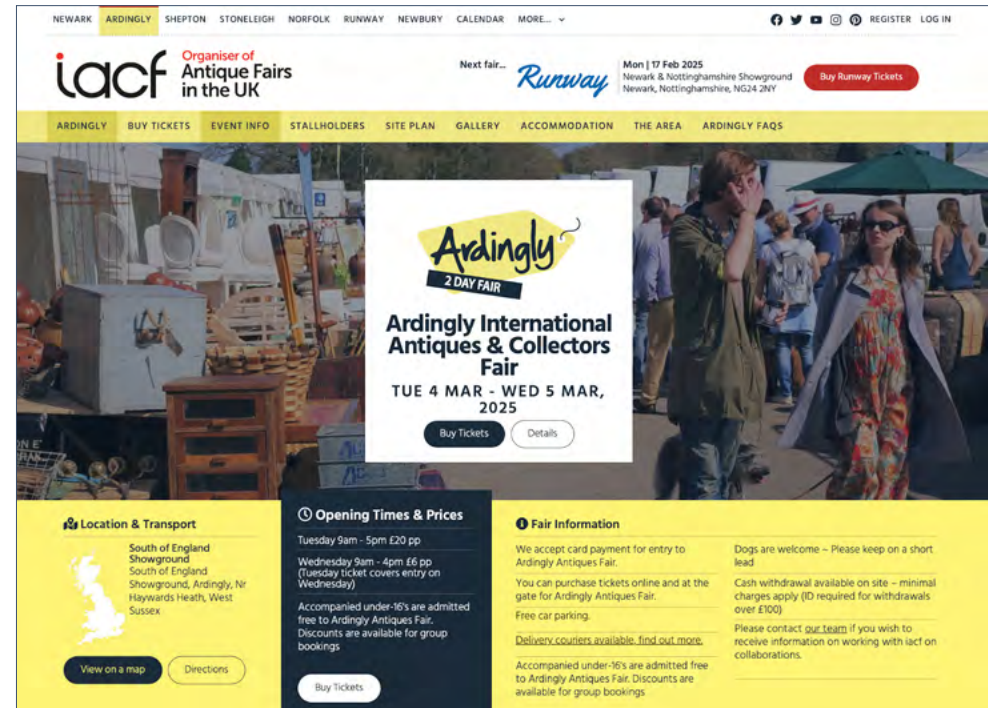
NEWARK ARDINGLY SHEPTON STONELEIGH NORFOLK RUNWAY NEWBURY CALENDAR MORE... REGISTER LOG IN

iacf Organiser of Antique Fairs in the UK

Next fair... Runway Mon | 17 Feb 2025 Newark & Nottinghamshire Showground Newark, Nottinghamshire, NG24 2NY

Buy Runway Tickets

ARDINGLY BUY TICKETS EVENT INFO STALLHOLDERS SITE PLAN GALLERY ACCOMMODATION THE AREA ARDINGLY FAQS

Ardingly 2 DAY FAIR

Ardingly International Antiques & Collectors Fair

TUE 4 MAR - WED 5 MAR, 2025

Buy Tickets Details

Location & Transport

South of England Showground
South of England Showground, Ardingly, Nr Haywards Heath, West Sussex

View on a map Directions

Opening Times & Prices

Tuesday 9am - 5pm £20 pp

Wednesday 9am - 4pm £6 pp (Tuesday ticket covers entry on Wednesday)

Accompanied under-16's are admitted free to Ardingly Antiques Fair. Discounts are available for group bookings

Buy Tickets

Fair Information

We accept card payment for entry to Ardingly Antiques Fair.

You can purchase tickets online and at the gate for Ardingly Antiques Fair.

Free car parking.

Delivery couriers available, find out more.

Accompanied under-16's are admitted free to Ardingly Antiques Fair. Discounts are available for group bookings

Dogs are welcome – Please keep on a short lead

Cash withdrawal available on site – minimal charges apply (ID required for withdrawals over £100)

Please contact our team if you wish to receive information on working with iacf on collaborations.